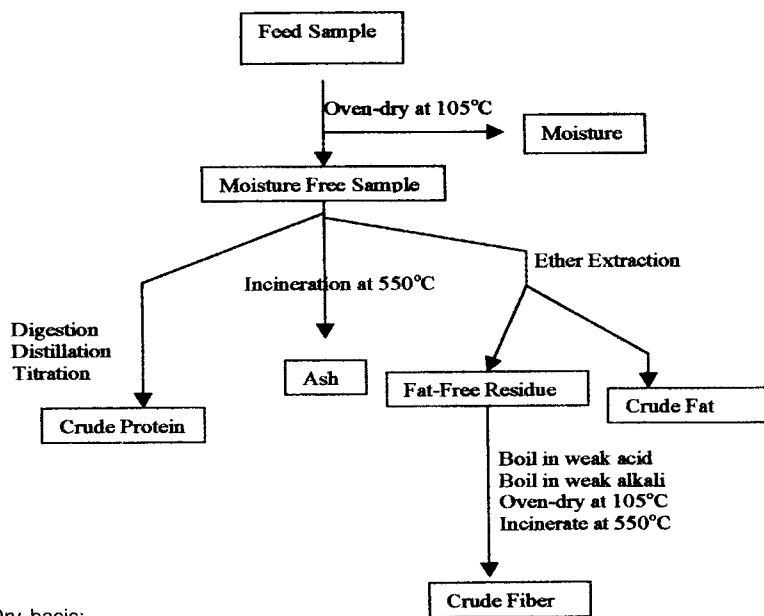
Feed Sample

Oven-dry at 105°C

Moisture

Moisture Free Sample

Incineration at 550°C

Ether Extraction

Digestion
Distillation
Titration

Ash

Fat-Free Residue

Crude Fat

Crude Protein

Boil in weak acid
Boil in weak alkali
Oven-dry at 105°C
Incinerate at 550°C

Dry basis:

Crude Fiber